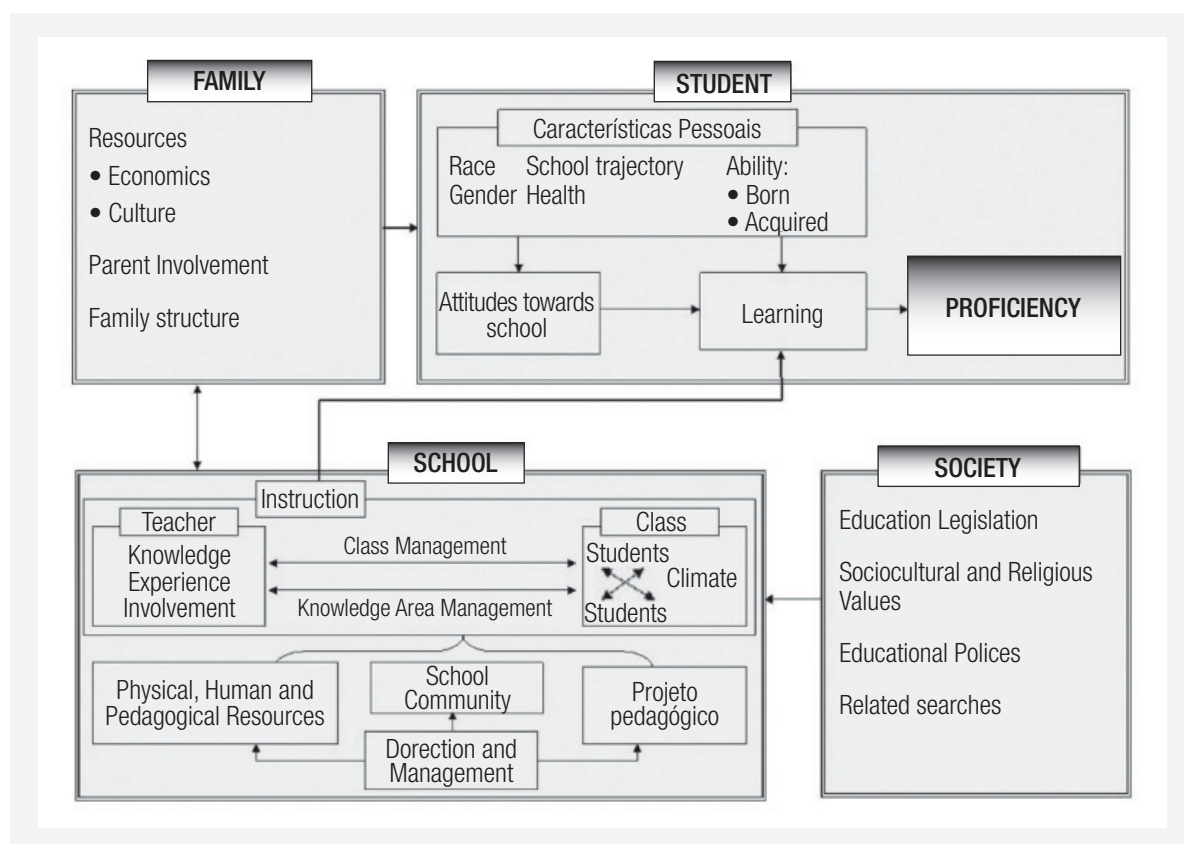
FAMILY

Resources
• Economics
• Culture

Parent Involvement

Family structure

STUDENT

Características Pessoais

Race
Gender

School trajectory
Health

Ability:
• Born
• Acquired

Attitudes towards school

Learning

PROFICIENCY

SCHOOL

Instruction

Teacher
Knowledge
Experience
Involvement

Class Management

Knowledge Area Management

Class
Students
Climate
Students

Physical, Human and Pedagogical Resources

School Community

Projeto pedagógico

Dorection and Management

SOCIETY

Education Legislation

Sociocultural and Religious Values

Educational Polices

Related searches